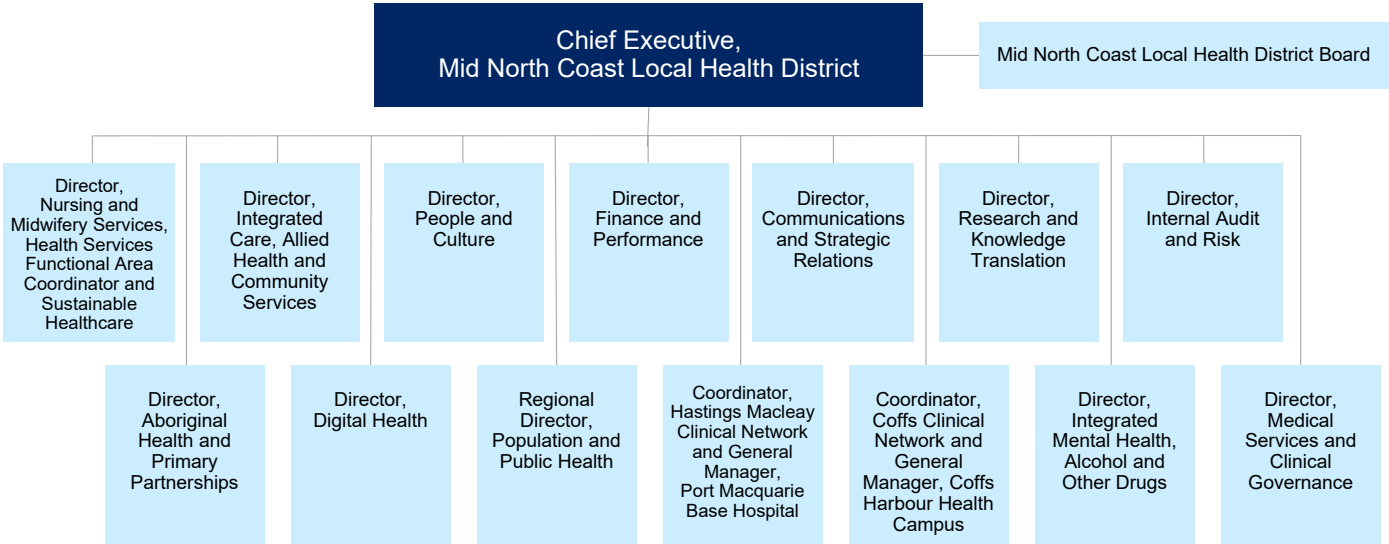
Chief Executive, Mid North Coast Local Health District

Mid North Coast Local Health District Board

Director, Nursing and Midwifery Services, Health Services Functional Area Coordinator and Sustainable Healthcare

Director, Integrated Care, Allied Health and Community Services

Director, People and Culture

Director, Finance and Performance

Director, Communications and Strategic Relations

Director, Research and Knowledge Translation

Director, Internal Audit and Risk

Director, Aboriginal Health and Primary Partnerships

Director, Digital Health

Regional Director, Population and Public Health

Coordinator, Hastings Macleay Clinical Network and General Manager, Port Macquarie Base Hospital

Coordinator, Coffs Clinical Network and General Manager, Coffs Harbour Health Campus

Director, Integrated Mental Health, Alcohol and Other Drugs

Director, Medical Services and Clinical Governance